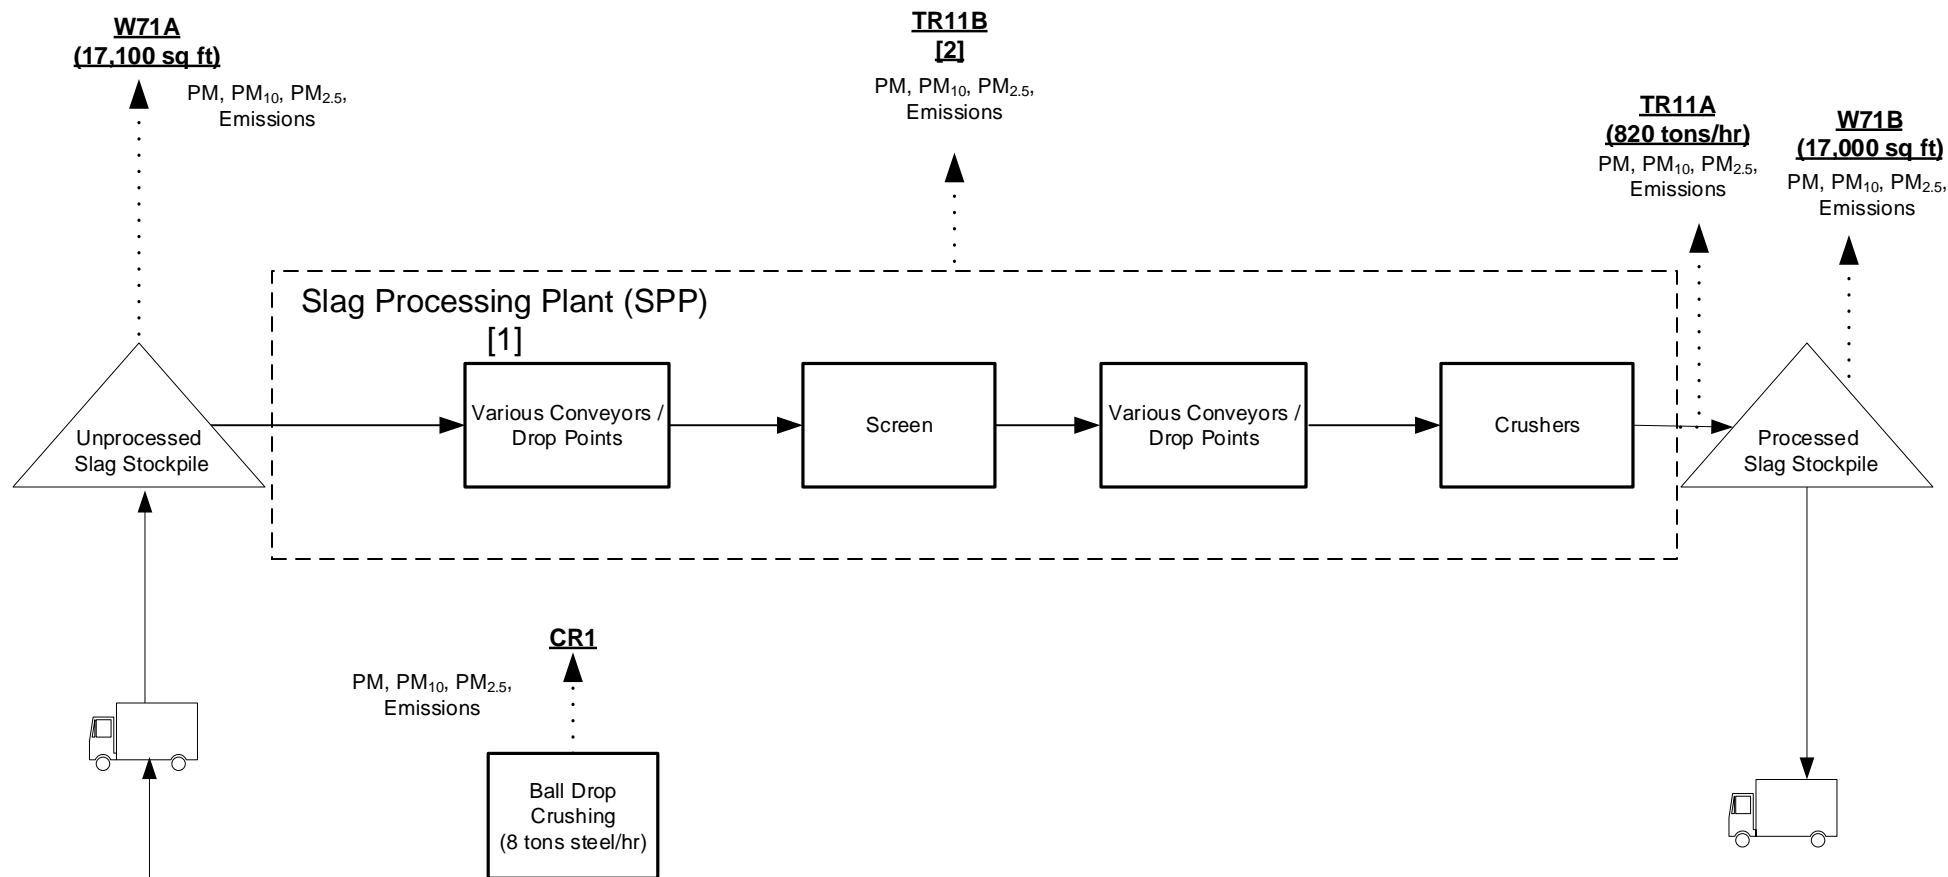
W71A
(17,100 sq ft)

PM, $PM_{10}$, $PM_{2.5}$, Emissions

TR11B
[2]

PM, $PM_{10}$, $PM_{2.5}$, Emissions

TR11A
(820 tons/hr)

PM, $PM_{10}$, $PM_{2.5}$, Emissions

W71B
(17,000 sq ft)

PM, $PM_{10}$, $PM_{2.5}$, Emissions

Slag Processing Plant (SPP)

[1]

Unprocessed Slag Stockpile

Various Conveyors / Drop Points

Screen

Various Conveyors / Drop Points

Crushers

Processed Slag Stockpile

CR1

PM, $PM_{10}$, $PM_{2.5}$, Emissions

Ball Drop Crushing (8 tons steel/hr)